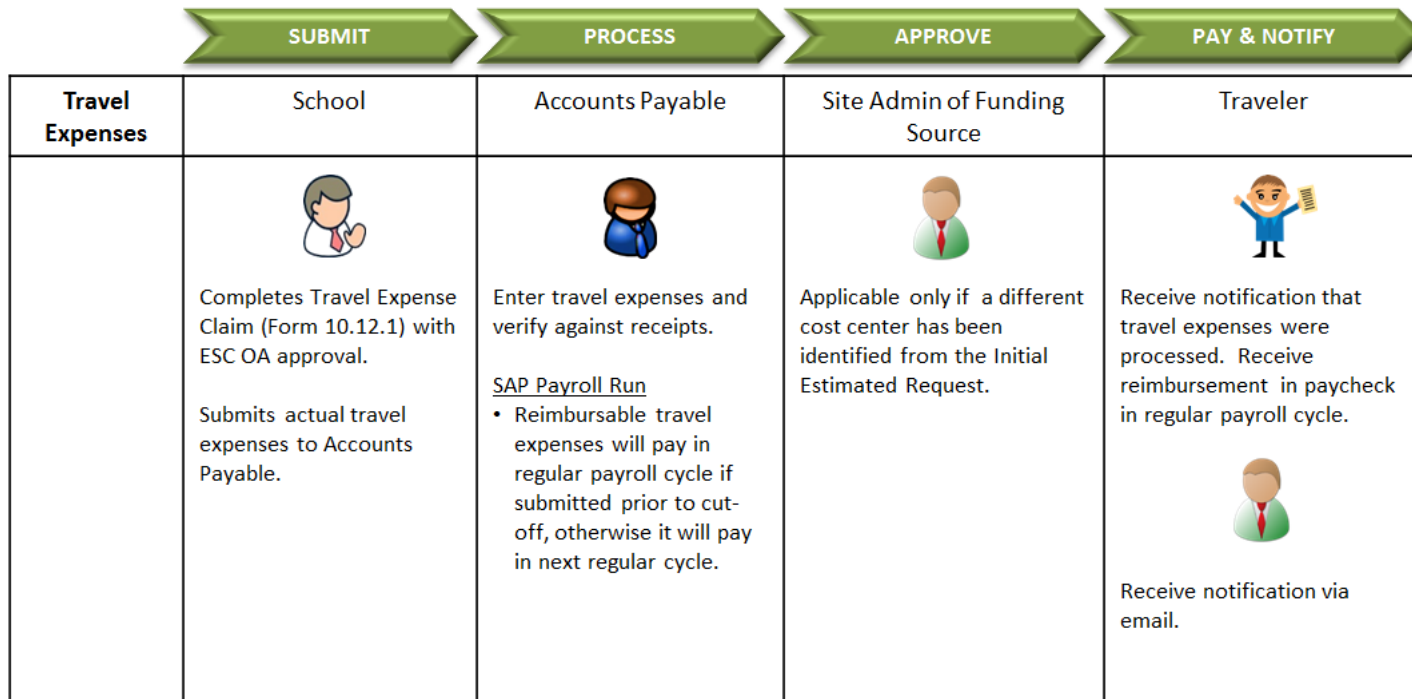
SUBMIT

PROCESS

APPROVE

PAY & NOTIFY

| Travel Expenses | School | Accounts Payable | Site Admin of Funding Source | Traveler |
|---|---|---|---|---|
| | Completes Travel Expense Claim (Form 10.12.1) with ESC OA approval.<br><br>Submits actual travel expenses to Accounts Payable. | Enter travel expenses and verify against receipts.<br><br>SAP Payroll Run<br>• Reimbursable travel expenses will pay in regular payroll cycle if submitted prior to cut-off, otherwise it will pay in next regular cycle. | Applicable only if a different cost center has been identified from the Initial Estimated Request. | Receive notification that travel expenses were processed. Receive reimbursement in paycheck in regular payroll cycle.<br><br>Receive notification via email. |